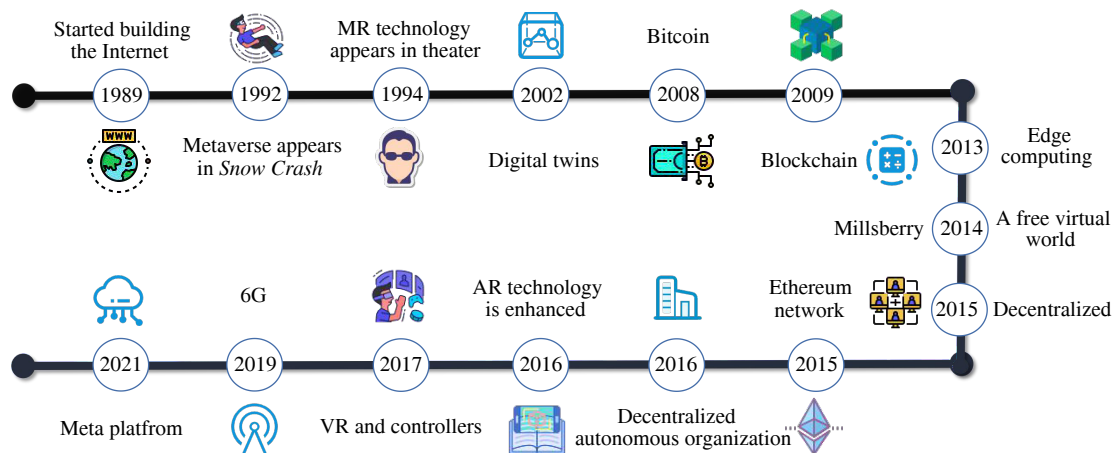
Started building the Internet

MR technology appears in theater

Bitcoin

1989

1992

1994

2002

2008

2009

Metaverse appears in *Snow Crash*

Digital twins

Blockchain

2013

Edge computing

Millsberry

2014

A free virtual world

2015

Decentralized

6G

AR technology is enhanced

Ethereum network

2021

2019

2017

2016

2016

2015

Meta platfrom

VR and controllers

Decentralized autonomous organization